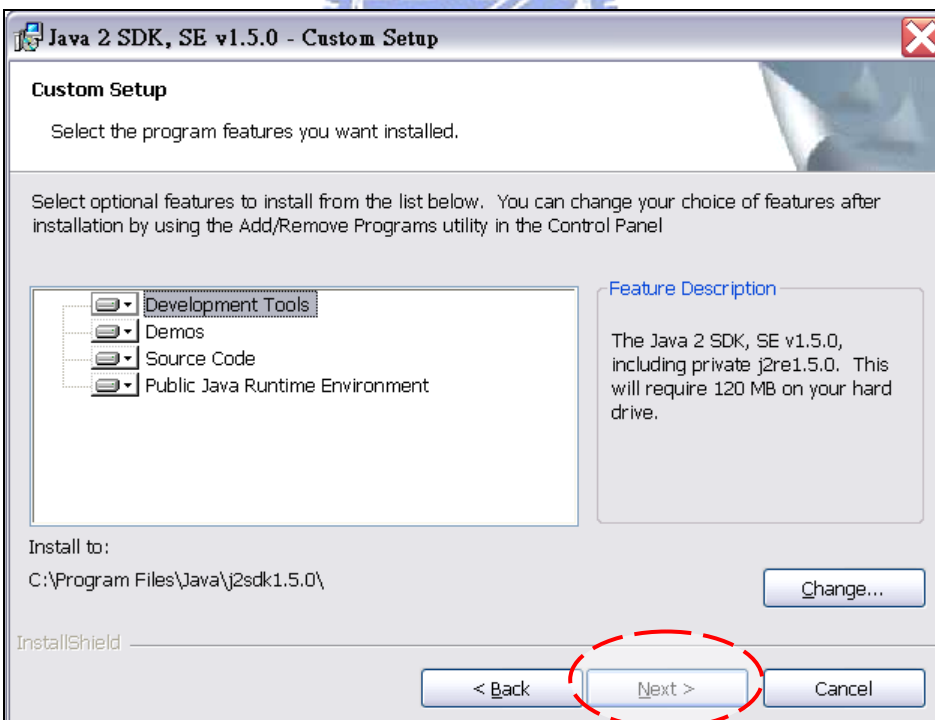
Java 2 SDK, SE v1.5.0 - Custom Setup

Custom Setup

Select the program features you want installed.

Select optional features to install from the list below. You can change your choice of features after installation by using the Add/Remove Programs utility in the Control Panel

Development Tools
Demos
Source Code
Public Java Runtime Environment

Feature Description

The Java 2 SDK, SE v1.5.0, including private j2re1.5.0. This will require 120 MB on your hard drive.

Install to:

C:\Program Files\Java\j2sdk1.5.0\

Change...

InstallShield

< Back

Next >

Cancel